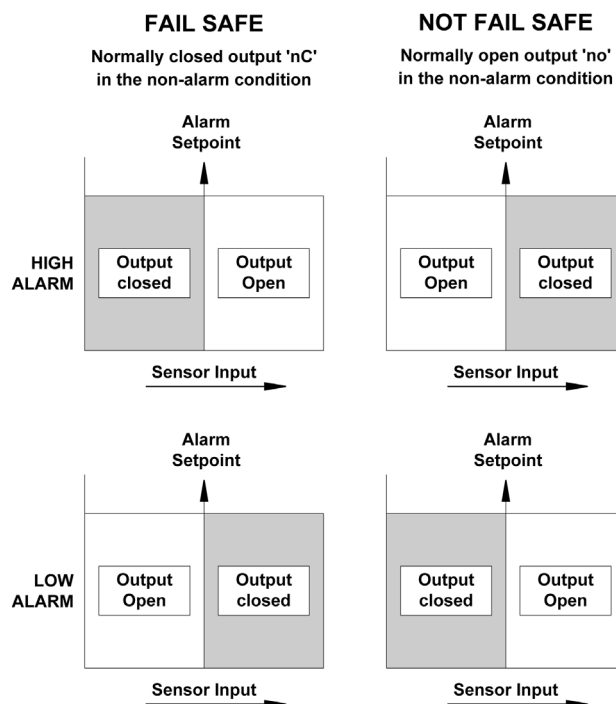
FAIL SAFE

Normally closed output 'nC' in the non-alarm condition

NOT FAIL SAFE

Normally open output 'no' in the non-alarm condition

Alarm Setpoint

HIGH ALARM

Output closed

Output Open

Sensor Input

Alarm Setpoint

Output Open

Output closed

Sensor Input

Alarm Setpoint

LOW ALARM

Output Open

Output closed

Sensor Input

Alarm Setpoint

Output closed

Output Open

Sensor Input